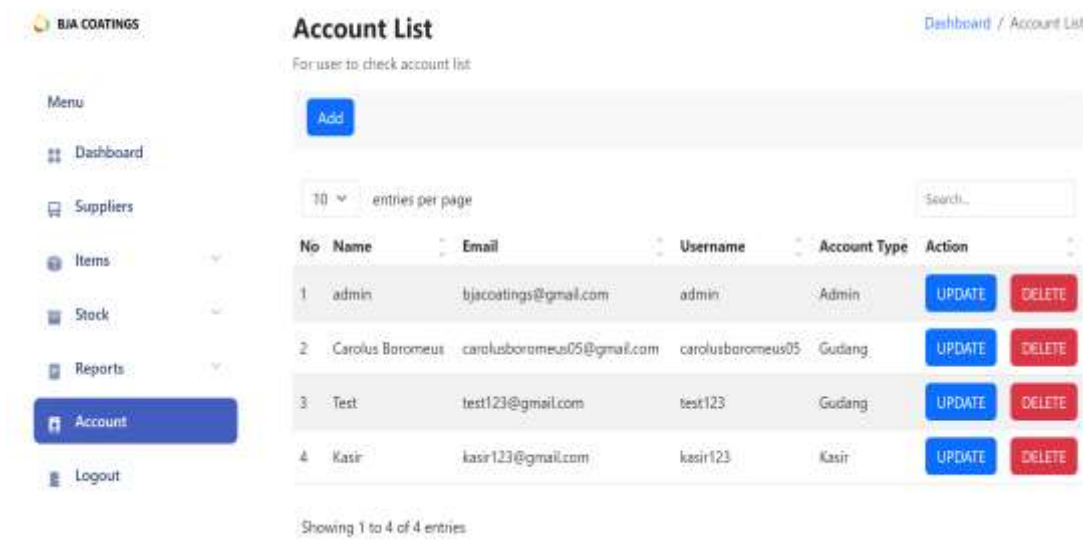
BJA COATINGS

Menu

Dashboard

Suppliers

Items

Stock

Reports

Account

Logout

Account List

For user to check account list

Dashboard / Account List

Add

10 entries per page

Search...

| No | Name | Email | Username | Account Type | Action |
|---|---|---|---|---|---|
| 1 | admin | bjacoatings@gmail.com | admin | Admin | UPDATE DELETE |
| 2 | Carolus Boromeus | carolusboromeus05@gmail.com | carolusboromeus05 | Gudang | UPDATE DELETE |
| 3 | Test | test123@gmail.com | test123 | Gudang | UPDATE DELETE |
| 4 | Kasir | kasir123@gmail.com | kasir123 | Kasir | UPDATE DELETE |

Showing 1 to 4 of 4 entries